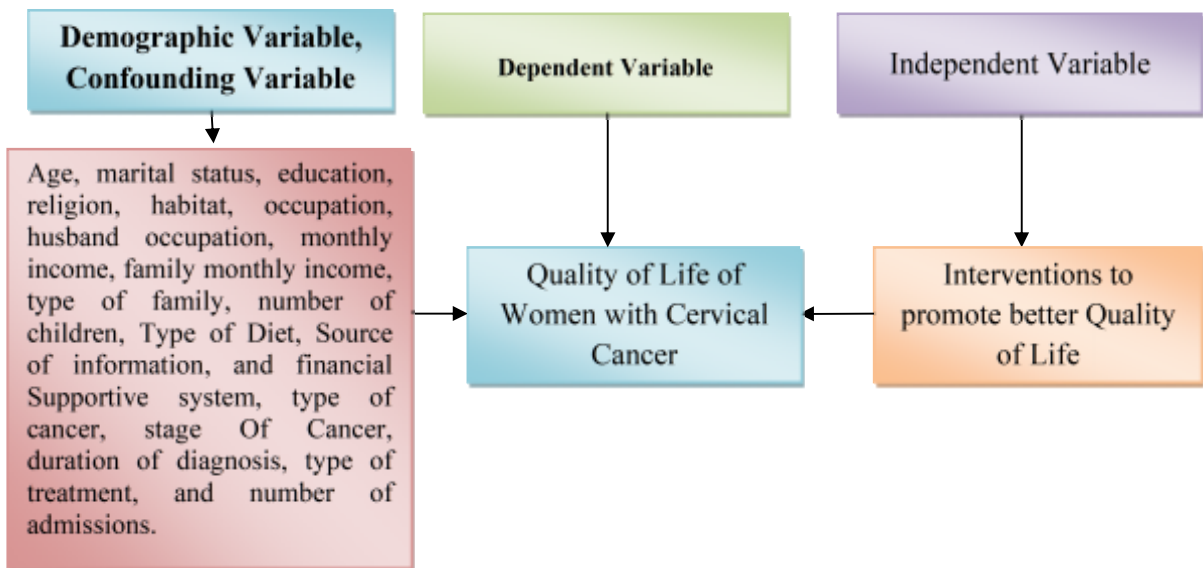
Demographic Variable, Confounding Variable

Dependent Variable

Independent Variable

Age, marital status, education, religion, habitat, occupation, husband occupation, monthly income, family monthly income, type of family, number of children, Type of Diet, Source of information, and financial Supportive system, type of cancer, stage Of Cancer, duration of diagnosis, type of treatment, and number of admissions.

Quality of Life of Women with Cervical Cancer

Interventions to promote better Quality of Life